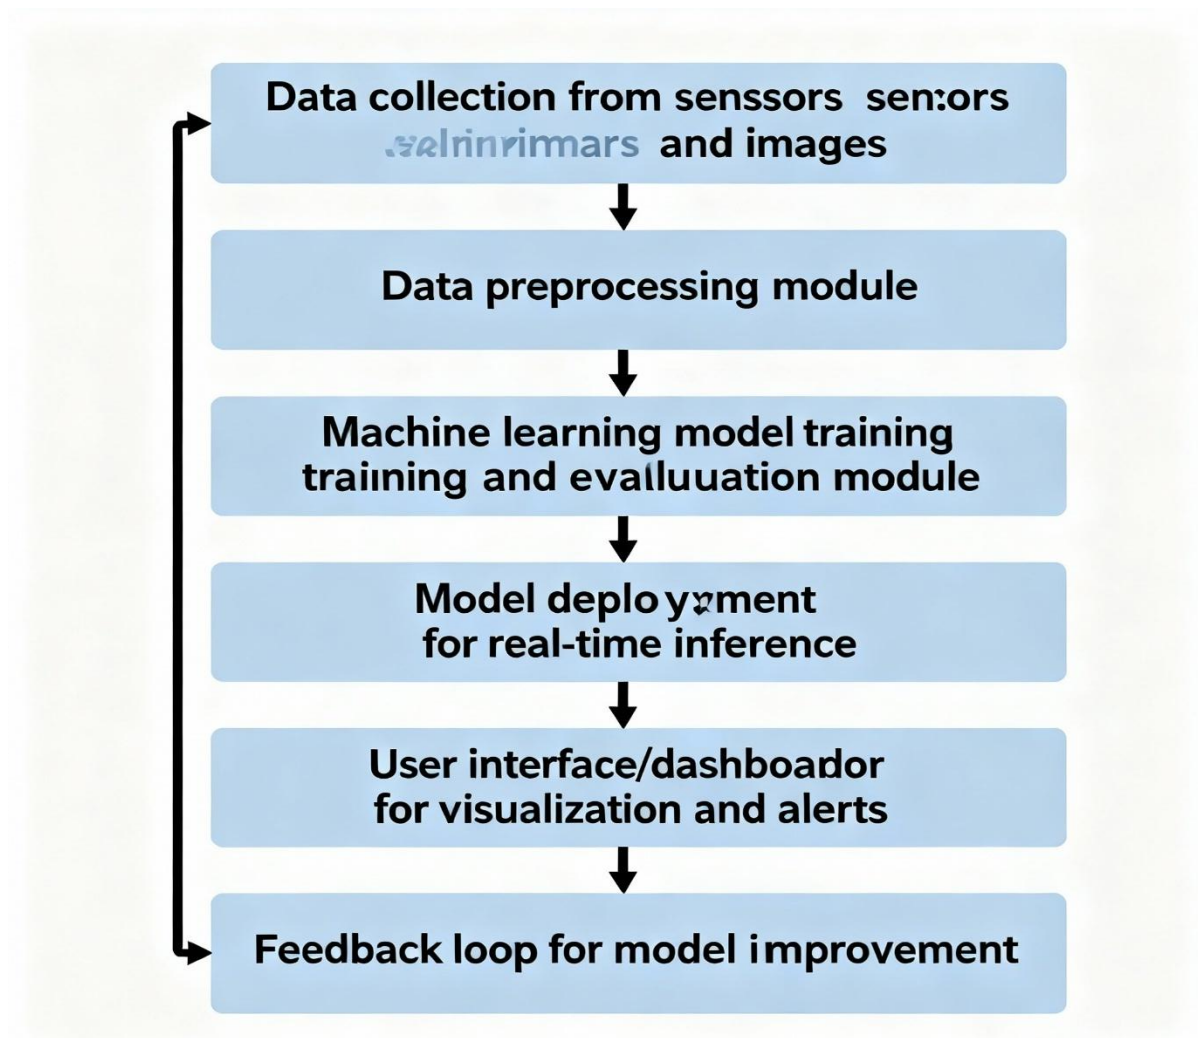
Data collection from senssors sen:ors selrinrimars and images

Data preprocessing module

Machine learning model training traiining and evalluuation module

Model deployment for real-time inference

User interface/dashboador for visualization and alerts

Feedback loop for model improvement